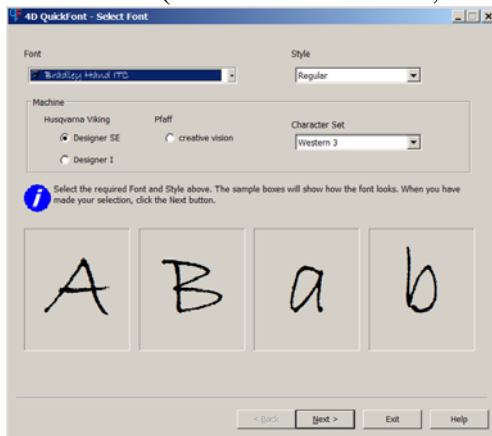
4D QuickFont - Select Font

Font

Bradley Hand ITC

Style

Regular

Machine

Husqvarna Viking

Designer SE

Designer I

Pfaff

creative vision

Character Set

Western 3

Select the required Font and Style above. The sample boxes will show how the font looks. When you have made your selection, click the Next button.

A

B

a

b

< Back

Next >

Exit

Help